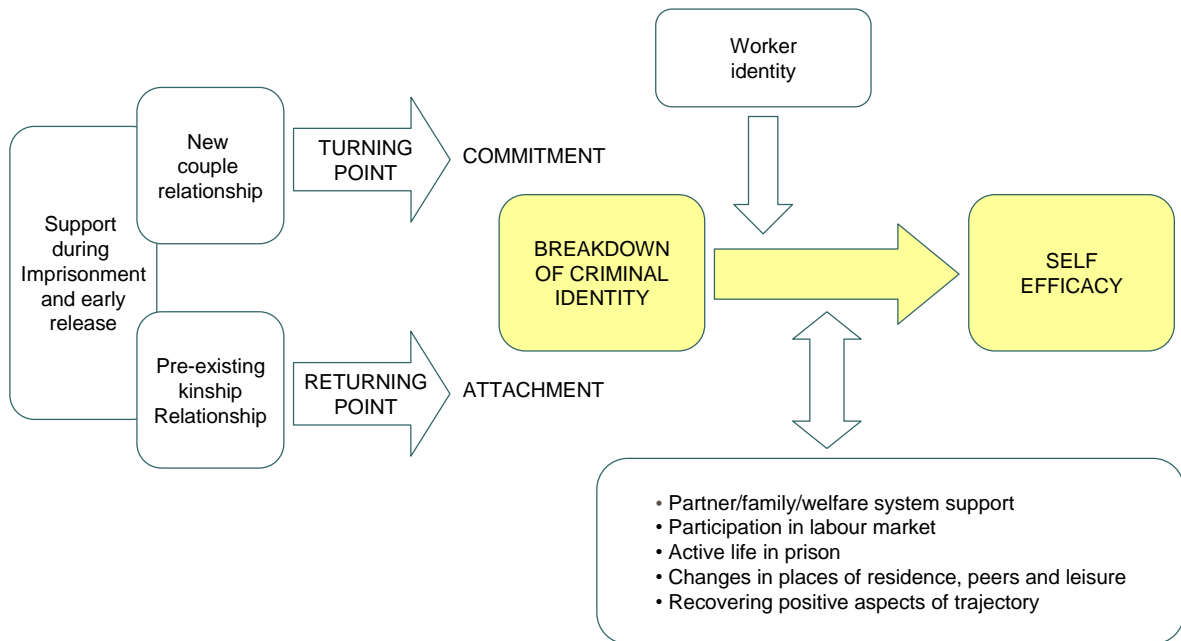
Support during Imprisonment and early release

New couple relationship

TURNING POINT

COMMITMENT

Pre-existing kinship Relationship

RETURNING POINT

ATTACHMENT

Worker identity

BREAKDOWN OF CRIMINAL IDENTITY

SELF EFFICACY

• Partner/family/welfare system support
• Participation in labour market
• Active life in prison
• Changes in places of residence, peers and leisure
• Recovering positive aspects of trajectory